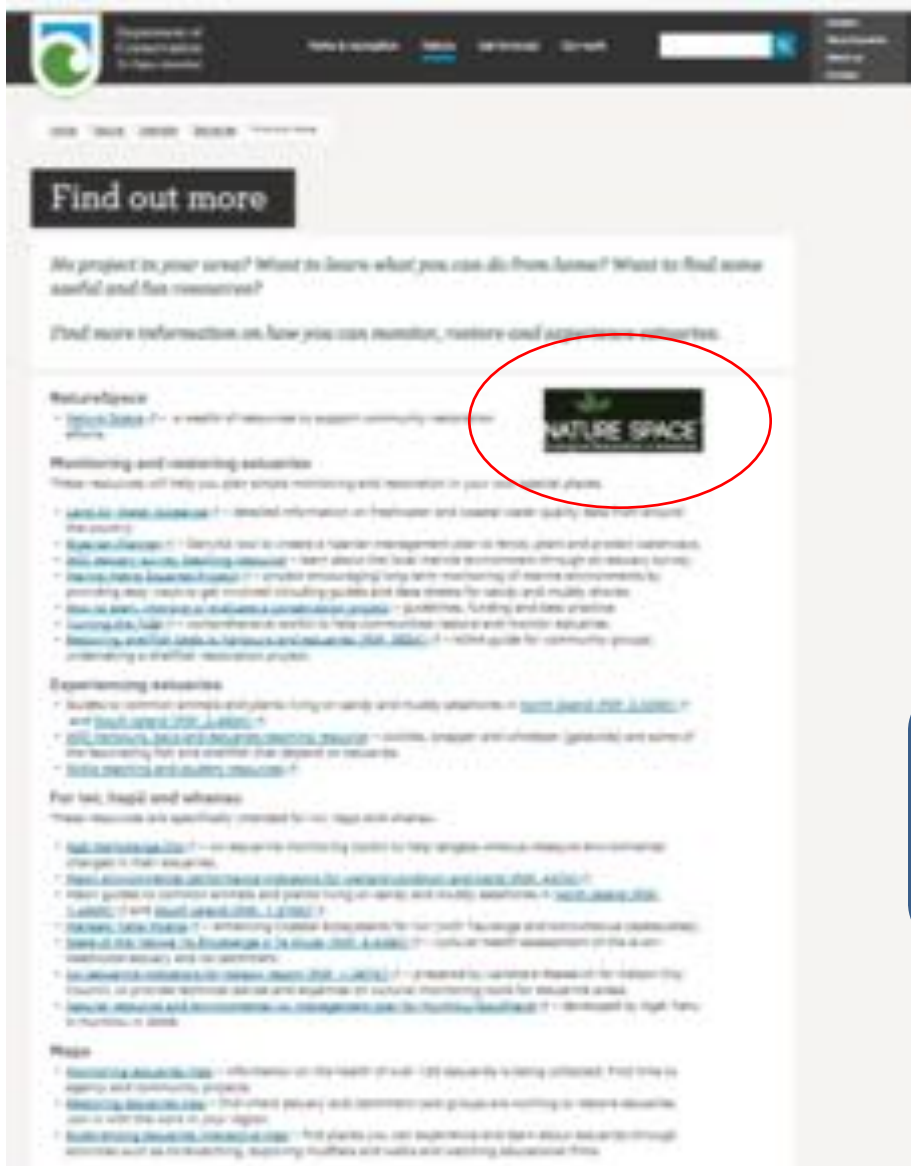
Department of Conservation Te Papa Atawhai

Parks & recreation Nature Get involved Our work

Find out more

No project in your area? Want to learn what you can do from home? Want to find some useful and fun resources?

Find more information on how you can monitor, restore and experience estuaries.

NatureSpace

• Nature Space – a wealth of resources to support community restoration efforts

NATURE SPACE

Monitoring and restoring estuaries

These resources will help you plan simple monitoring and restoration in your own special places.

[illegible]

Experiencing estuaries

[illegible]

For iwi, hapū and whānau

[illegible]

Maps

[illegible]